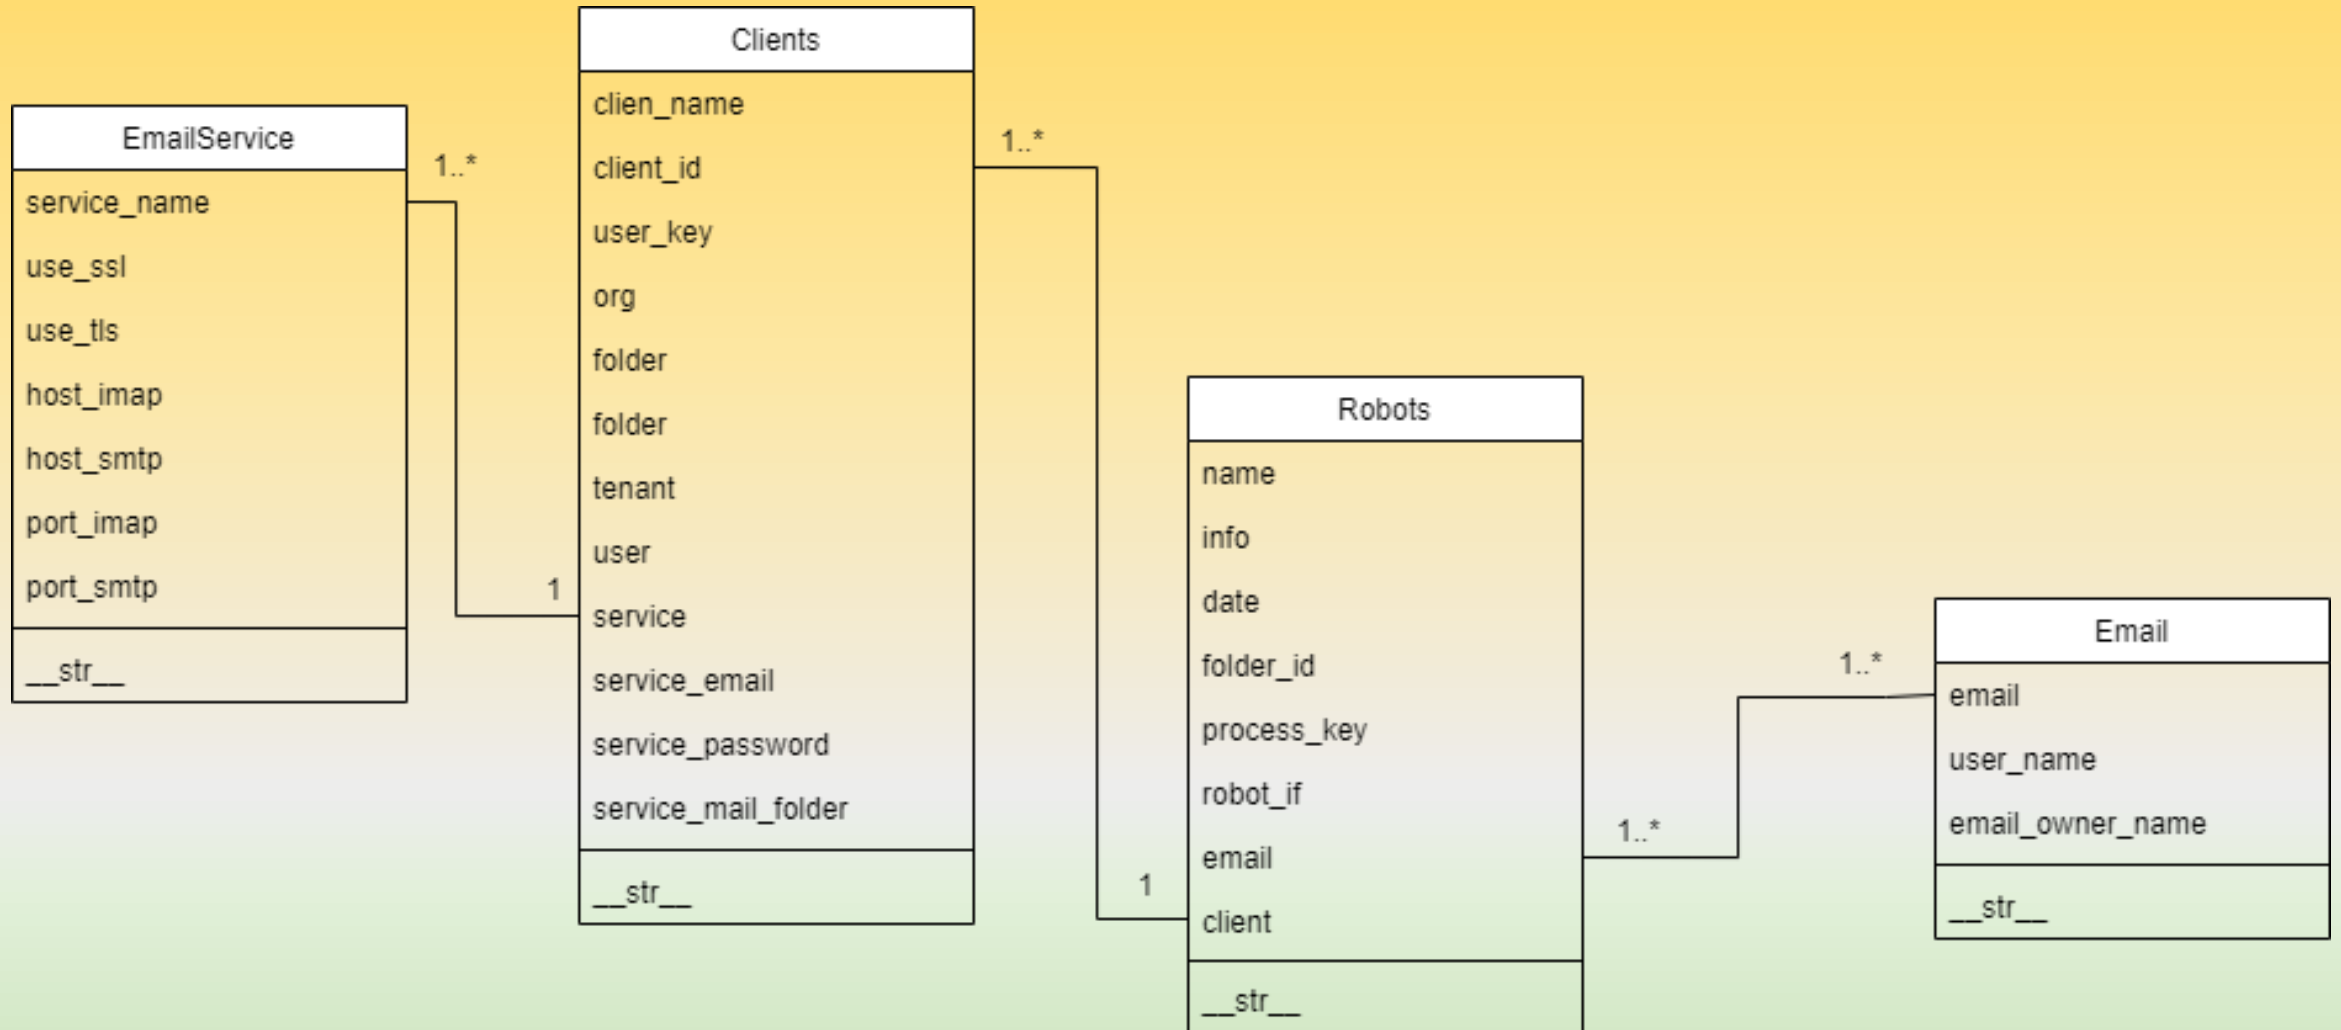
EmailService
service_name
use_ssl
use_tls
host_imap
host_smtp
port_imap
port_smtp
__str__

1..*

1

Clients
clien_name
client_id
user_key
org
folder
folder
tenant
user
service
service_email
service_password
service_mail_folder
__str__

1..*

1

Robots
name
info
date
folder_id
process_key
robot_if
email
client
__str__

1..*

1..*

Email
email
user_name
email_owner_name
__str__